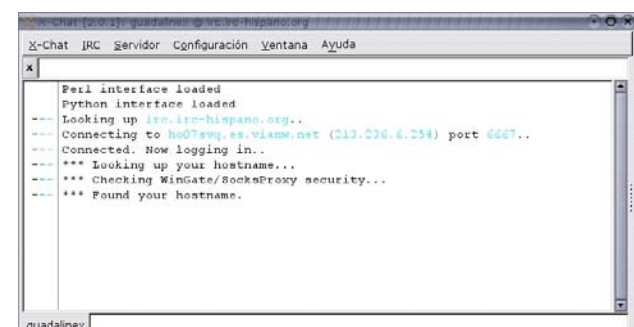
X-Chat [2.0.1]: guadalinex @ irc.irc-hispano.org

X-Chat IRC Servidor Configuración Ventana Ayuda

x

Perl interface loaded
Python interface loaded
--- Looking up irc.irc-hispano.org..
--- Connecting to ho07svq.es.vianw.net (213.236.6.254) port 6667..
--- Connected. Now logging in..
--- *** Looking up your hostname...
--- *** Checking WinGate/SocksProxy security...
--- *** Found your hostname.

guadalinex